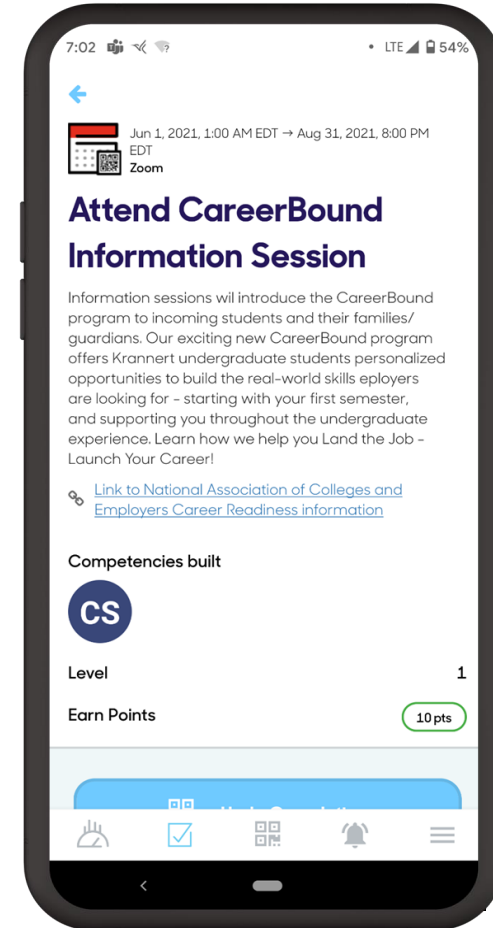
7:02 LTE 54%

Jun 1, 2021, 1:00 AM EDT → Aug 31, 2021, 8:00 PM EDT
Zoom

Attend CareerBound Information Session

Information sessions wil introduce the CareerBound program to incoming students and their families/ guardians. Our exciting new CareerBound program offers Krannert undergraduate students personalized opportunities to build the real-world skills eployers are looking for - starting with your first semester, and supporting you throughout the undergraduate experience. Learn how we help you Land the Job - Launch Your Career!

Link to National Association of Colleges and Employers Career Readiness information

Competencies built

CS

Level 1

Earn Points 10 pts

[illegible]